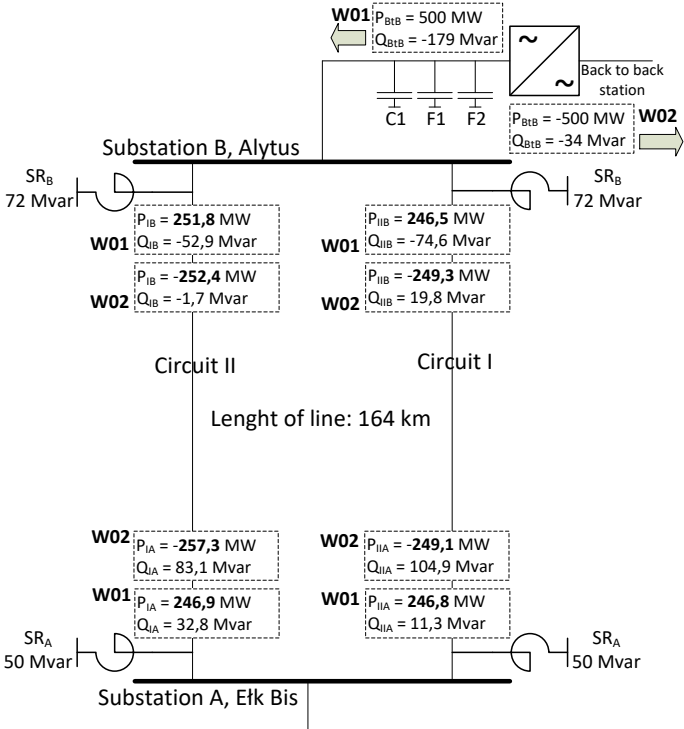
W01 $P_{BtB}$ = 500 MW
$Q_{BtB}$ = -179 Mvar

~
~
Back to back station

C1 F1 F2

$P_{BtB}$ = -500 MW
$Q_{BtB}$ = -34 Mvar W02

Substation B, Alytus

$SR_B$
72 Mvar

$SR_B$
72 Mvar

W01 $P_{IB}$ = **251,8** MW
$Q_{IB}$ = -52,9 Mvar

W02 $P_{IB}$ = **-252,4** MW
$Q_{IB}$ = -1,7 Mvar

W01 $P_{IIB}$ = **246,5** MW
$Q_{IIB}$ = -74,6 Mvar

W02 $P_{IIB}$ = **-249,3** MW
$Q_{IIB}$ = 19,8 Mvar

Circuit II

Circuit I

Lenght of line: 164 km

W02 $P_{IA}$ = **-257,3** MW
$Q_{IA}$ = 83,1 Mvar

W01 $P_{IA}$ = **246,9** MW
$Q_{IA}$ = 32,8 Mvar

W02 $P_{IIA}$ = **-249,1** MW
$Q_{IIA}$ = 104,9 Mvar

W01 $P_{IIA}$ = **246,8** MW
$Q_{IIA}$ = 11,3 Mvar

$SR_A$
50 Mvar

$SR_A$
50 Mvar

Substation A, Ełk Bis